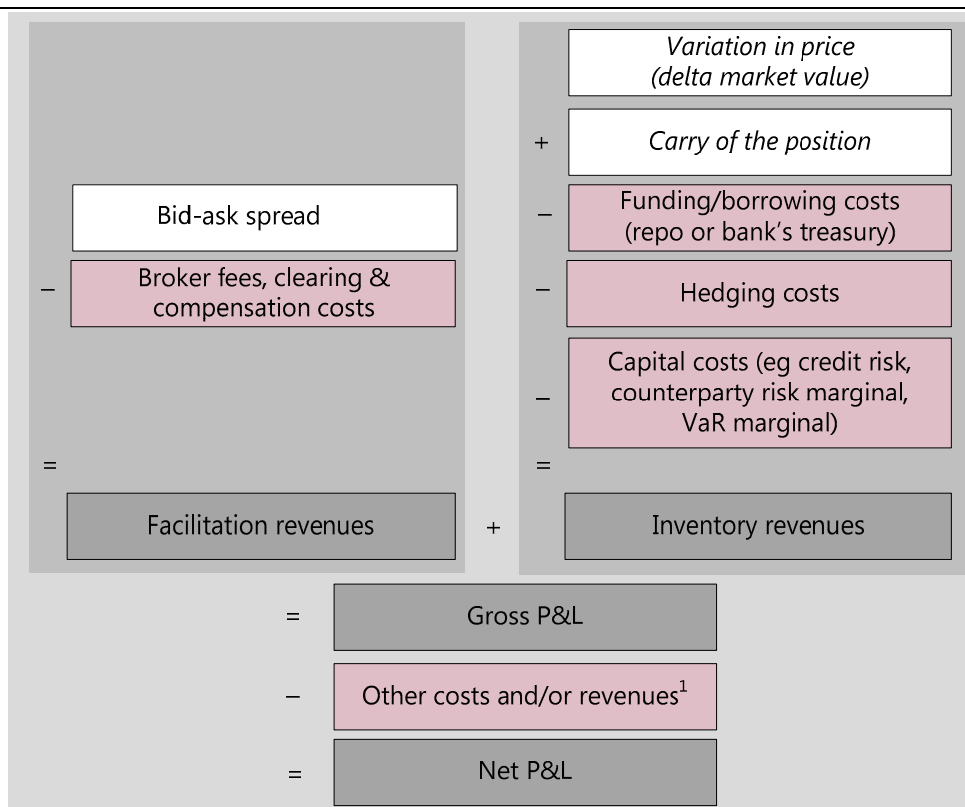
Bid-ask spread

– Broker fees, clearing & compensation costs

=

Facilitation revenues

+

*Variation in price (delta market value)*

+ *Carry of the position*

– Funding/borrowing costs (repo or bank's treasury)

– Hedging costs

– Capital costs (eg credit risk, counterparty risk marginal, VaR marginal)

=

Inventory revenues

= Gross P&L

– Other costs and/or revenues$^1$

= Net P&L